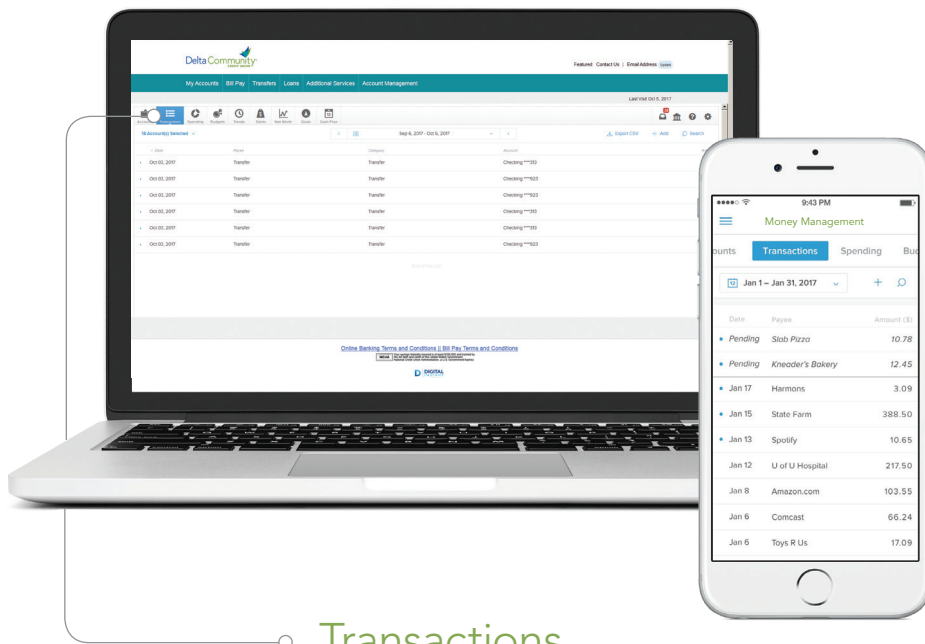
Delta Community CREDIT UNION

Featured Contact Us | Email Address Update

My Accounts Bill Pay Transfers Loans Additional Services Account Management

Last Visit Oct 5, 2017

Accounts Transactions Spending Budgets Trends Debts Net Worth Goals Cash Flow

16 Account(s) Selected

Sep 6, 2017 - Oct 6, 2017

Export CSV Add Search

| Date | Payee | Category | Account |
|---|---|---|---|
| Oct 03, 2017 | Transfer | Transfer | Checking ****313 |
| Oct 03, 2017 | Transfer | Transfer | Checking ****923 |
| Oct 03, 2017 | Transfer | Transfer | Checking ****923 |
| Oct 03, 2017 | Transfer | Transfer | Checking ****313 |
| Oct 03, 2017 | Transfer | Transfer | Checking ****313 |
| Oct 03, 2017 | Transfer | Transfer | Checking ****923 |

Online Banking Terms and Conditions || Bill Pay Terms and Conditions

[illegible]

DIGITAL

9:43 PM

Money Management

ounts Transactions Spending Bu

12 Jan 1 – Jan 31, 2017

| Date | Payee | Amount ($) |
|---|---|---|
| Pending | Slab Pizza | 10.78 |
| Pending | Kneader's Bakery | 12.45 |
| Jan 17 | Harmons | 3.09 |
| Jan 15 | State Farm | 388.50 |
| Jan 13 | Spotify | 10.65 |
| Jan 12 | U of U Hospital | 217.50 |
| Jan 8 | Amazon.com | 103.55 |
| Jan 6 | Comcast | 66.24 |
| Jan 6 | Toys R Us | 17.09 |

Transactions